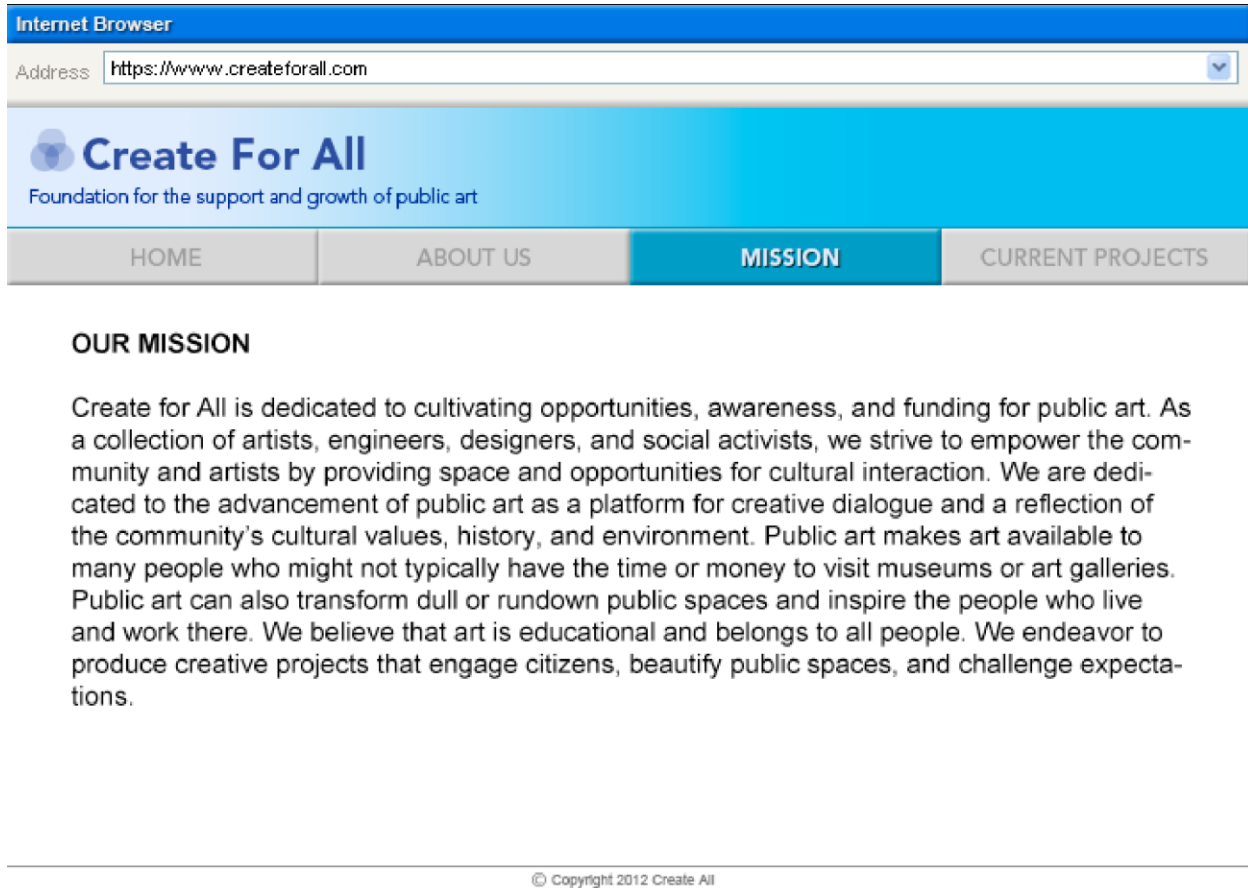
Internet Browser

Address https://www.createforall.com

Create For All
Foundation for the support and growth of public art

HOME | ABOUT US | MISSION | CURRENT PROJECTS

OUR MISSION

Create for All is dedicated to cultivating opportunities, awareness, and funding for public art. As a collection of artists, engineers, designers, and social activists, we strive to empower the community and artists by providing space and opportunities for cultural interaction. We are dedicated to the advancement of public art as a platform for creative dialogue and a reflection of the community's cultural values, history, and environment. Public art makes art available to many people who might not typically have the time or money to visit museums or art galleries. Public art can also transform dull or rundown public spaces and inspire the people who live and work there. We believe that art is educational and belongs to all people. We endeavor to produce creative projects that engage citizens, beautify public spaces, and challenge expectations.

© Copyright 2012 Create All